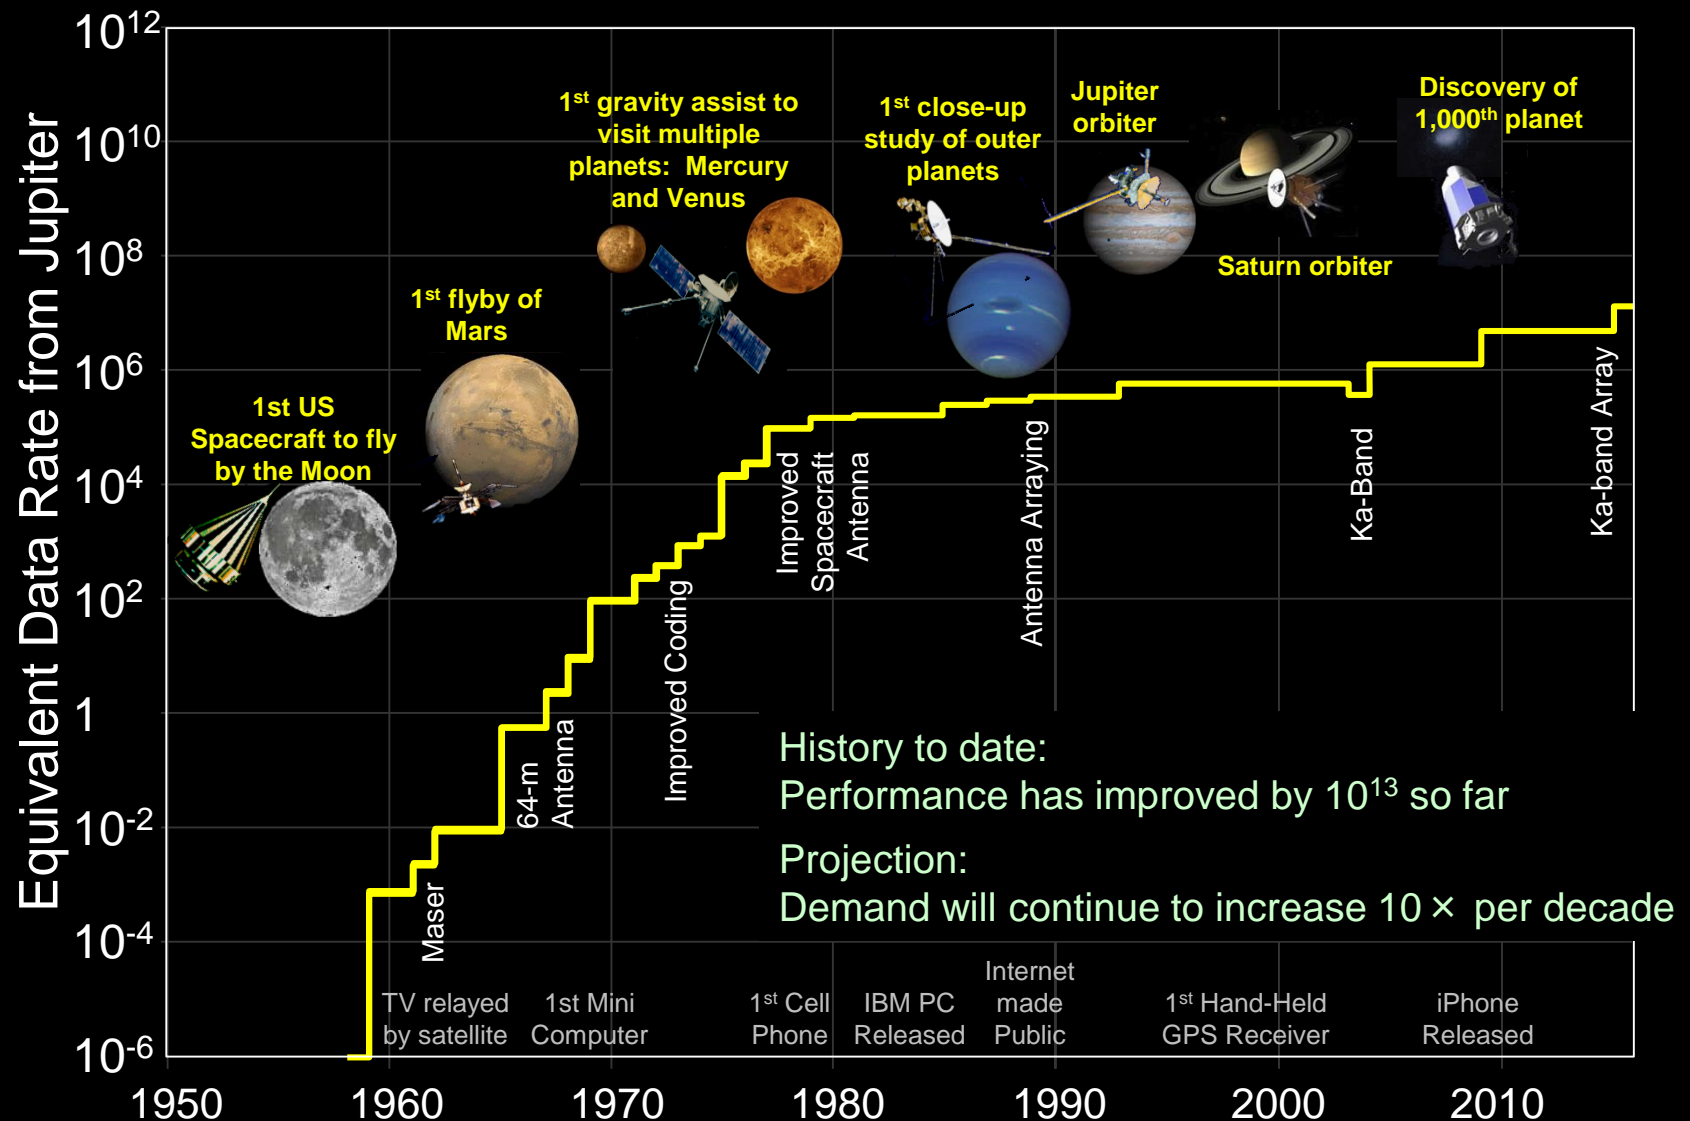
Equivalent Data Rate from Jupiter

$10^{12}$
$10^{10}$
$10^8$
$10^6$
$10^4$
$10^2$
1
$10^{-2}$
$10^{-4}$
$10^{-6}$

1950
1960
1970
1980
1990
2000
2010

1st US Spacecraft to fly by the Moon

1$^{st}$ flyby of Mars

1$^{st}$ gravity assist to visit multiple planets: Mercury and Venus

1$^{st}$ close-up study of outer planets

Jupiter orbiter

Saturn orbiter

Discovery of 1,000$^{th}$ planet

Maser

64-m Antenna

Improved Coding

Improved Spacecraft Antenna

Antenna Arraying

Ka-Band

Ka-band Array

History to date:
Performance has improved by $10^{13}$ so far

Projection:
Demand will continue to increase 10 × per decade

TV relayed by satellite

1st Mini Computer

1$^{st}$ Cell Phone

IBM PC Released

Internet made Public

1$^{st}$ Hand-Held GPS Receiver

iPhone Released